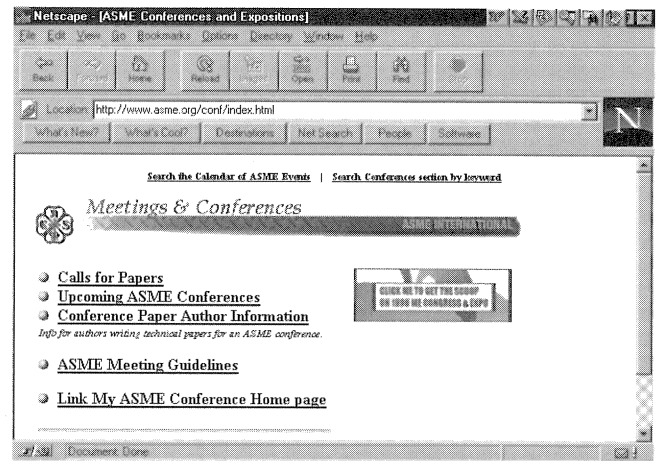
Netscape - [ASME Conferences and Expositions]

File Edit View Go Bookmarks Options Directory Window Help

Back Forward Home Reload Images Open Print Find Stop

Location: http://www.asme.org/conf/index.html

What's New? What's Cool? Destinations Net Search People Software

Search the Calendar of ASME Events | Search Conferences section by keyword

Meetings & Conferences

ASME INTERNATIONAL

Calls for Papers

Upcoming ASME Conferences

Conference Paper Author Information

Info for authors writing technical papers for an ASME conference.

CLICK ME TO GET THE SCOOP ON 1998 ME CONGRESS & EXPO

ASME Meeting Guidelines

Link My ASME Conference Home page

Document: Done